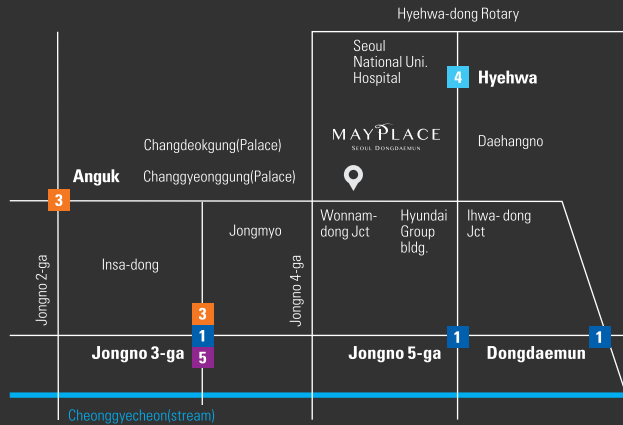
Hyehwa-dong Rotary

Seoul National Uni. Hospital

4 Hyehwa

MAYPLACE
SEOUL DONGDAEMUN

Daehangno

Changdeokgung(Palace)

Anguk

Changgyeonggung(Palace)

3

Wonnam-dong Jct

Hyundai Group bldg.

Ihwa-dong Jct

Jongmyo

Insa-dong

Jongno 2-ga

Jongno 4-ga

3

1

Jongno 3-ga

5

Jongno 5-ga

1

Dongdaemun

1

Cheonggyecheon(stream)